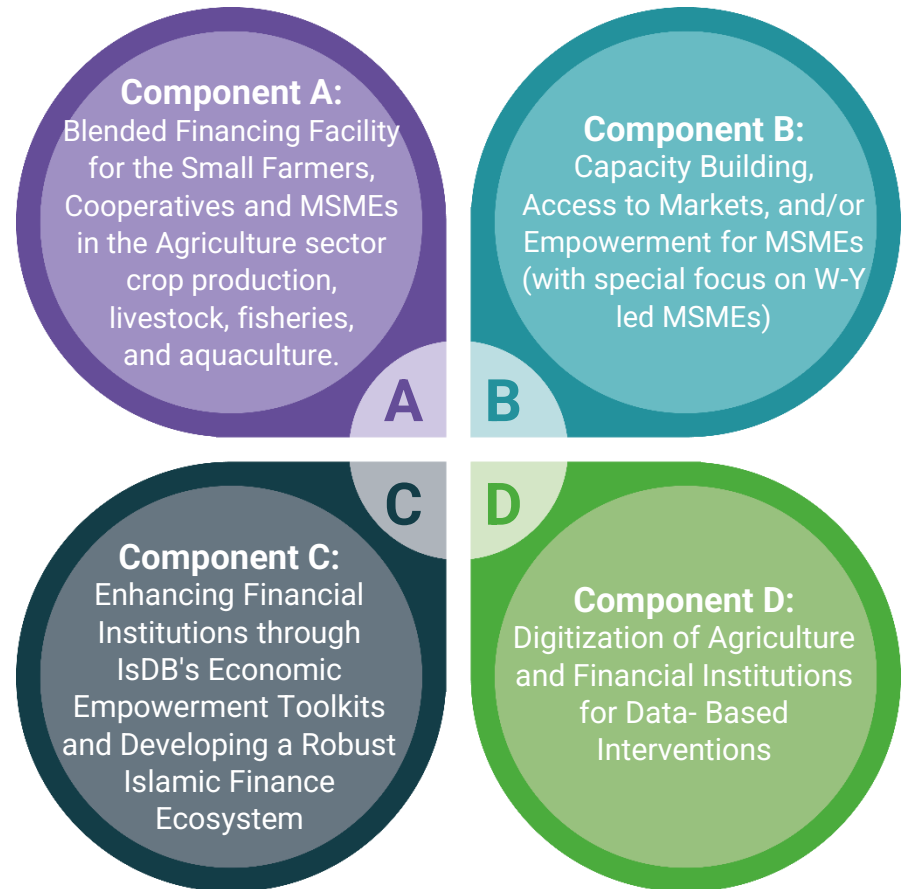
Component A:
Blended Financing Facility for the Small Farmers, Cooperatives and MSMEs in the Agriculture sector crop production, livestock, fisheries, and aquaculture.

A

Component B:
Capacity Building, Access to Markets, and/or Empowerment for MSMEs (with special focus on W-Y led MSMEs)

B

C

Component C:
Enhancing Financial Institutions through IsDB's Economic Empowerment Toolkits and Developing a Robust Islamic Finance Ecosystem

D

Component D:
Digitization of Agriculture and Financial Institutions for Data- Based Interventions